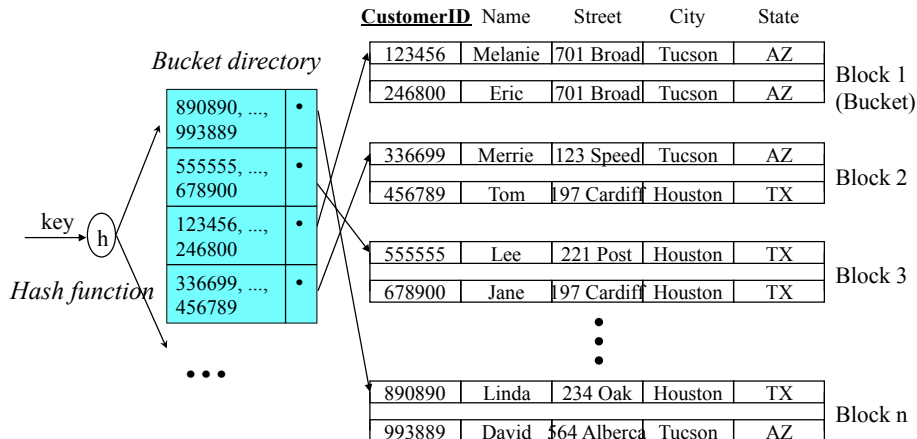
Bucket directory

| | |
|---|---|
| 890890, ..., 993889 | • |
| 555555, ..., 678900 | • |
| 123456, ..., 246800 | • |
| 336699, ..., 456789 | • |

key

h

Hash function

• • •

| **CustomerID** | Name | Street | City | State |
|---|---|---|---|---|
| 123456 | Melanie | 701 Broad | Tucson | AZ |
| 246800 | Eric | 701 Broad | Tucson | AZ |

Block 1 (Bucket)

| | | | | |
|---|---|---|---|---|
| 336699 | Merrie | 123 Speed | Tucson | AZ |
| 456789 | Tom | 197 Cardiff | Houston | TX |

Block 2

| | | | | |
|---|---|---|---|---|
| 555555 | Lee | 221 Post | Houston | TX |
| 678900 | Jane | 197 Cardiff | Houston | TX |

Block 3

•
•
•

| | | | | |
|---|---|---|---|---|
| 890890 | Linda | 234 Oak | Houston | TX |
| 993889 | David | 564 Alberca | Tucson | AZ |

Block n